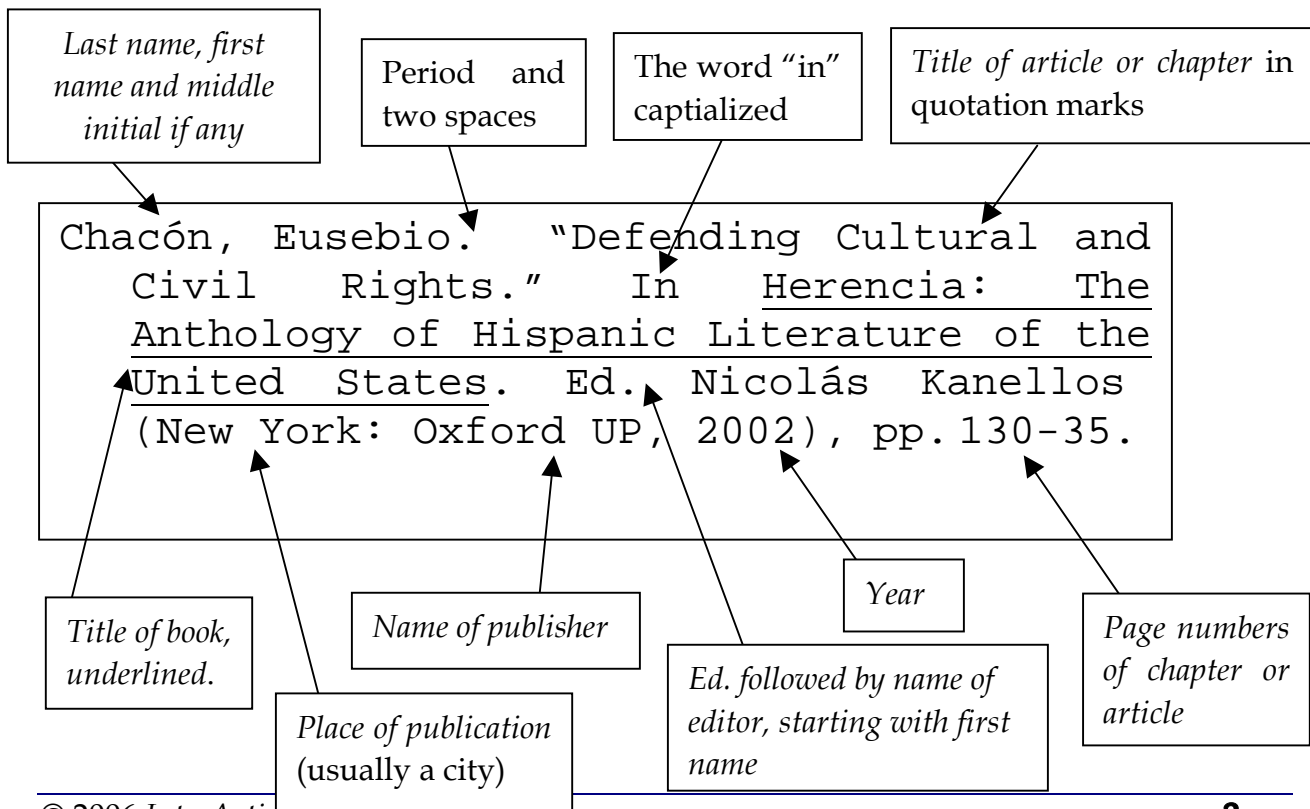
*Last name, first name and middle initial if any*

Period and two spaces

The word "in" captialized

*Title of article or chapter* in quotation marks

Chacón, Eusebio. "Defending Cultural and Civil Rights." In Herencia: The Anthology of Hispanic Literature of the United States. Ed. Nicolás Kanellos (New York: Oxford UP, 2002), pp. 130-35.

*Title of book, underlined.*

*Name of publisher*

*Year*

*Page numbers of chapter or article*

*Ed. followed by name of editor, starting with first name*

*Place of publication* (usually a city)

© 2006 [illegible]

2